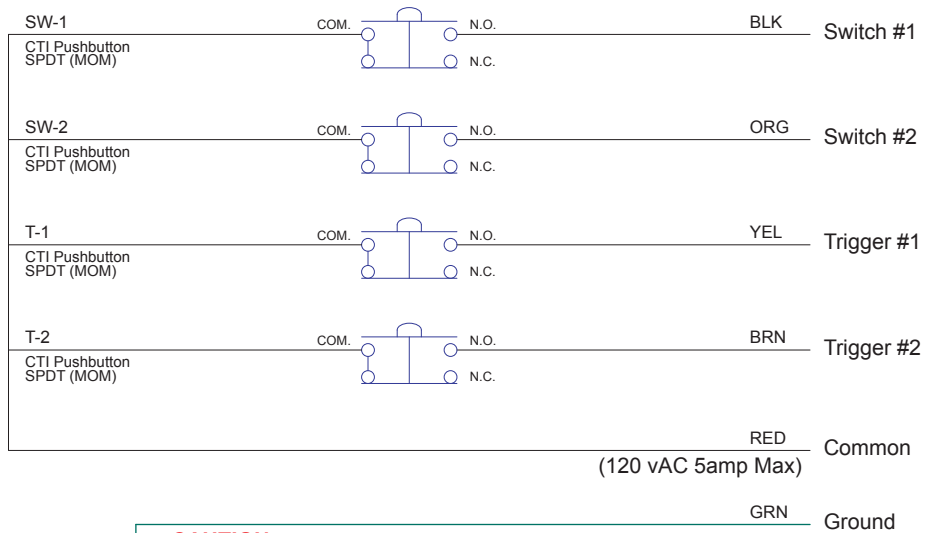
SW-1
CTI Pushbutton SPDT (MOM)
COM.
N.O.
N.C.
BLK
Switch #1

SW-2
CTI Pushbutton SPDT (MOM)
COM.
N.O.
N.C.
ORG
Switch #2

T-1
CTI Pushbutton SPDT (MOM)
COM.
N.O.
N.C.
YEL
Trigger #1

T-2
CTI Pushbutton SPDT (MOM)
COM.
N.O.
N.C.
BRN
Trigger #2

RED
Common
(120 vAC 5amp Max)

GRN
Ground

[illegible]